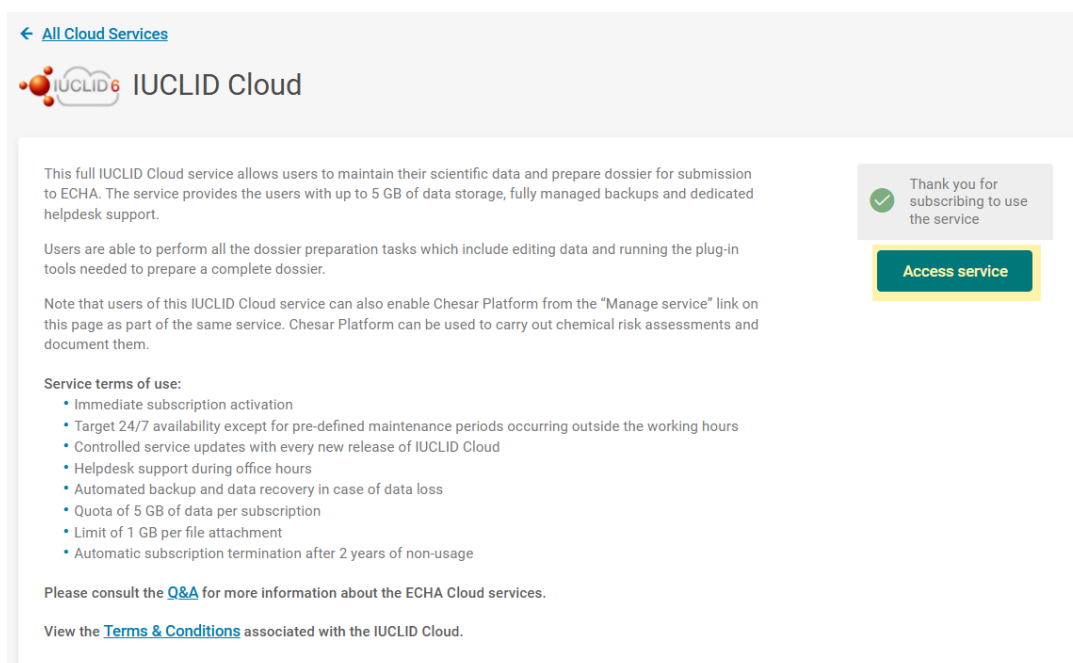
← All Cloud Services

IUCLID 6 IUCLID Cloud

This full IUCLID Cloud service allows users to maintain their scientific data and prepare dossier for submission to ECHA. The service provides the users with up to 5 GB of data storage, fully managed backups and dedicated helpdesk support.

Users are able to perform all the dossier preparation tasks which include editing data and running the plug-in tools needed to prepare a complete dossier.

Note that users of this IUCLID Cloud service can also enable Chesar Platform from the "Manage service" link on this page as part of the same service. Chesar Platform can be used to carry out chemical risk assessments and document them.

Service terms of use:
• Immediate subscription activation
• Target 24/7 availability except for pre-defined maintenance periods occurring outside the working hours
• Controlled service updates with every new release of IUCLID Cloud
• Helpdesk support during office hours
• Automated backup and data recovery in case of data loss
• Quota of 5 GB of data per subscription
• Limit of 1 GB per file attachment
• Automatic subscription termination after 2 years of non-usage

Please consult the Q&A for more information about the ECHA Cloud services.

View the Terms & Conditions associated with the IUCLID Cloud.

Thank you for subscribing to use the service

Access service